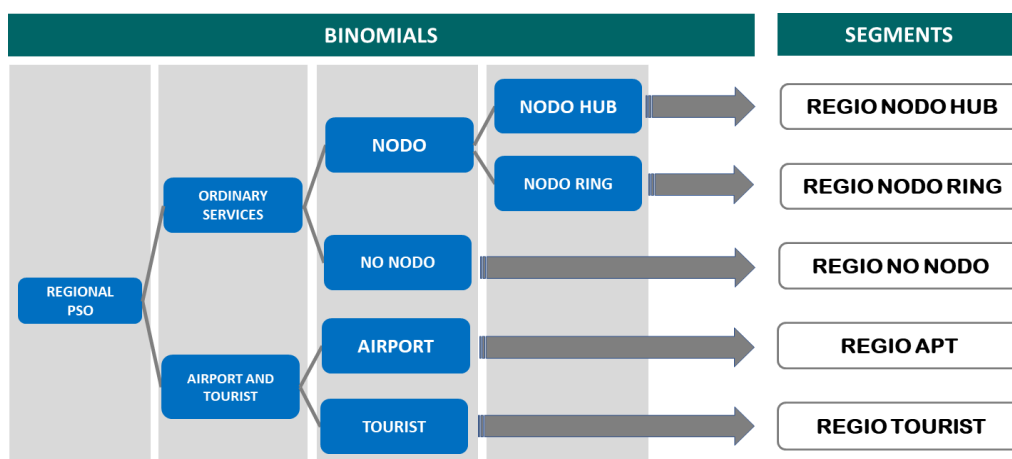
BINOMIALS

SEGMENTS

REGIONAL PSO

ORDINARY SERVICES

AIRPORT AND TOURIST

NODO

NO NODO

AIRPORT

TOURIST

NODO HUB

NODO RING

REGIO NODO HUB

REGIO NODO RING

REGIO NO NODO

REGIO APT

REGIO TOURIST